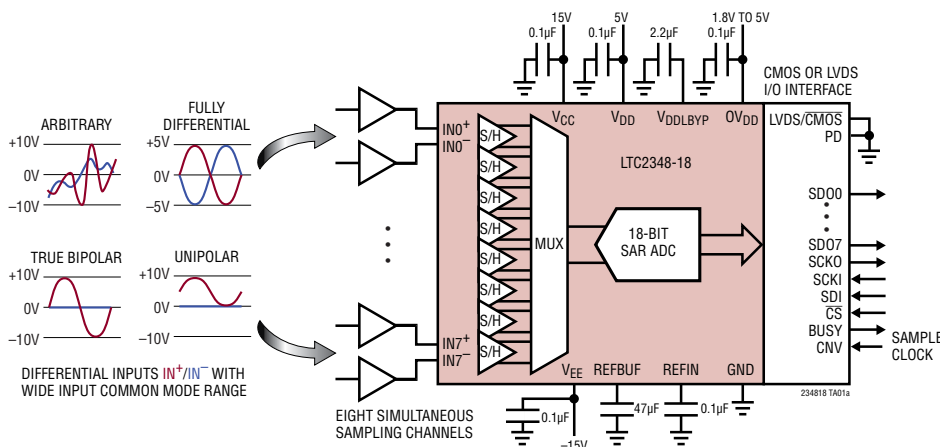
ARBITRARY
+10V
0V
−10V

FULLY DIFFERENTIAL
+5V
0V
−5V

TRUE BIPOLAR
+10V
0V
−10V

UNIPOLAR
+10V
0V
−10V

DIFFERENTIAL INPUTS IN$^+$/IN$^-$ WITH WIDE INPUT COMMON MODE RANGE

15V
0.1µF
5V
0.1µF
2.2µF
1.8V TO 5V
0.1µF

CMOS OR LVDS I/O INTERFACE

IN0$^+$
IN0$^-$
S/H
S/H
S/H
S/H
S/H
S/H
S/H
S/H
IN7$^+$
IN7$^-$

V$_{CC}$
V$_{DD}$
V$_{DDLBYP}$
OV$_{DD}$
LTC2348-18
MUX
18-BIT SAR ADC
V$_{EE}$
REFBUF
REFIN
GND

LVDS/$\overline{CMOS}$
PD
SDO0
SDO7
SCKO
SCKI
SDI
$\overline{CS}$
BUSY
CNV
SAMPLE CLOCK

0.1µF
−15V
47µF
0.1µF

EIGHT SIMULTANEOUS SAMPLING CHANNELS

234818 TA01a